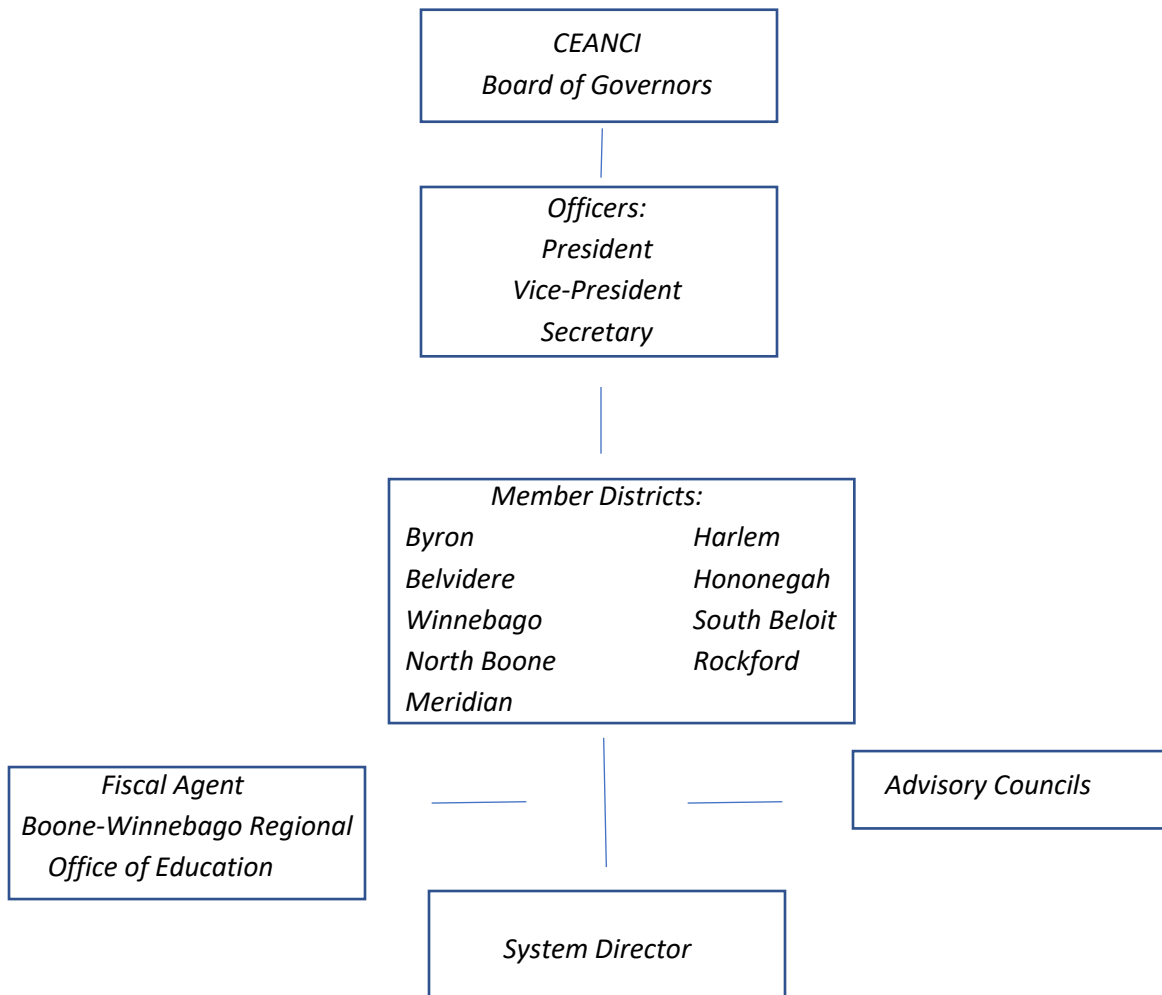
CEANCI
Board of Governors

Officers:
President
Vice-President
Secretary

Member Districts:
Byron
Belvidere
Winnebago
North Boone
Meridian
Harlem
Hononegah
South Beloit
Rockford

Fiscal Agent
Boone-Winnebago Regional Office of Education

Advisory Councils

System Director